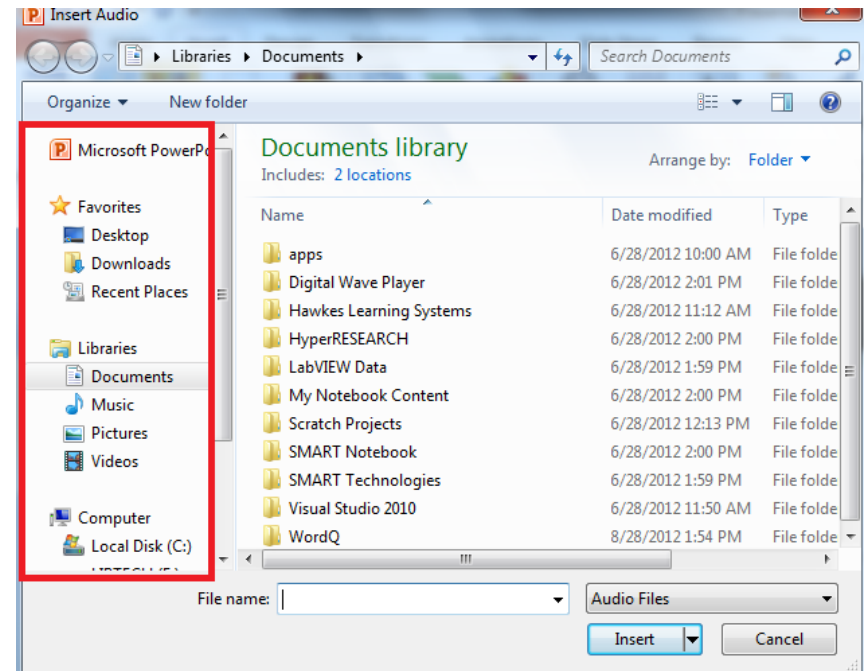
Insert Audio

Libraries ▸ Documents ▸

Search Documents

Organize ▾ New folder

Microsoft PowerPo

Favorites
Desktop
Downloads
Recent Places

Libraries
Documents
Music
Pictures
Videos

Computer
Local Disk (C:)
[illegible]

Documents library
Includes: 2 locations

Arrange by: Folder ▾

| Name | Date modified | Type |
|---|---|---|
| apps | 6/28/2012 10:00 AM | File folde |
| Digital Wave Player | 6/28/2012 2:01 PM | File folde |
| Hawkes Learning Systems | 6/28/2012 11:12 AM | File folde |
| HyperRESEARCH | 6/28/2012 2:00 PM | File folde |
| LabVIEW Data | 6/28/2012 1:59 PM | File folde |
| My Notebook Content | 6/28/2012 2:00 PM | File folde |
| Scratch Projects | 6/28/2012 12:13 PM | File folde |
| SMART Notebook | 6/28/2012 2:00 PM | File folde |
| SMART Technologies | 6/28/2012 1:59 PM | File folde |
| Visual Studio 2010 | 6/28/2012 11:50 AM | File folde |
| WordQ | 8/28/2012 1:54 PM | File folde |

File name:

Audio Files

Insert

Cancel